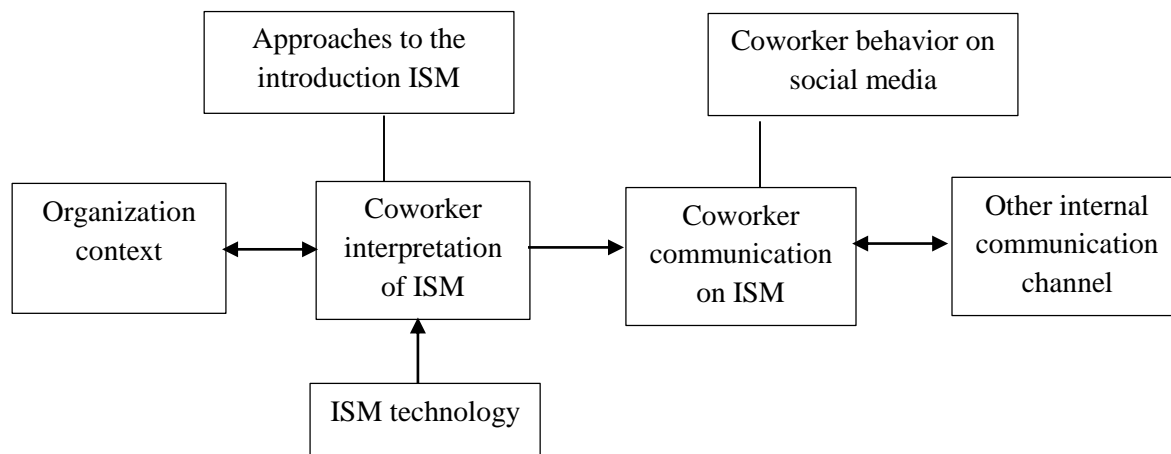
Approaches to the introduction ISM

Coworker behavior on social media

Organization context

Coworker interpretation of ISM

Coworker communication on ISM

Other internal communication channel

ISM technology